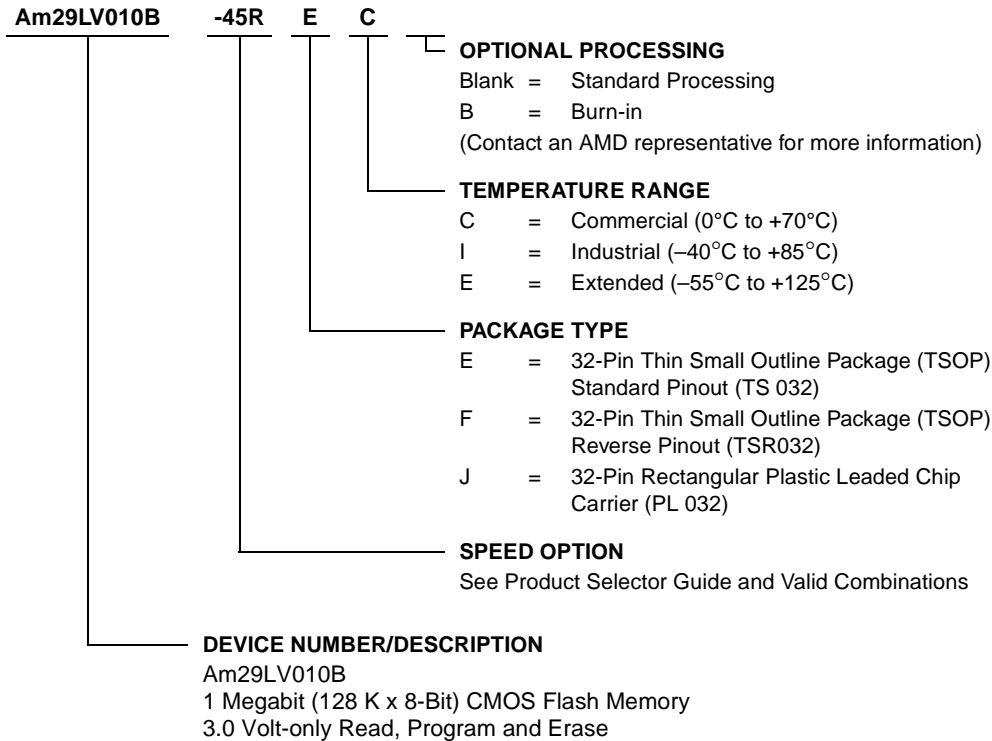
Am29LV010B -45R E C

OPTIONAL PROCESSING
Blank = Standard Processing
B = Burn-in
(Contact an AMD representative for more information)

TEMPERATURE RANGE
C = Commercial (0°C to +70°C)
I = Industrial (–40°C to +85°C)
E = Extended (–55°C to +125°C)

PACKAGE TYPE
E = 32-Pin Thin Small Outline Package (TSOP) Standard Pinout (TS 032)
F = 32-Pin Thin Small Outline Package (TSOP) Reverse Pinout (TSR032)
J = 32-Pin Rectangular Plastic Leaded Chip Carrier (PL 032)

SPEED OPTION
See Product Selector Guide and Valid Combinations

DEVICE NUMBER/DESCRIPTION
Am29LV010B
1 Megabit (128 K x 8-Bit) CMOS Flash Memory
3.0 Volt-only Read, Program and Erase